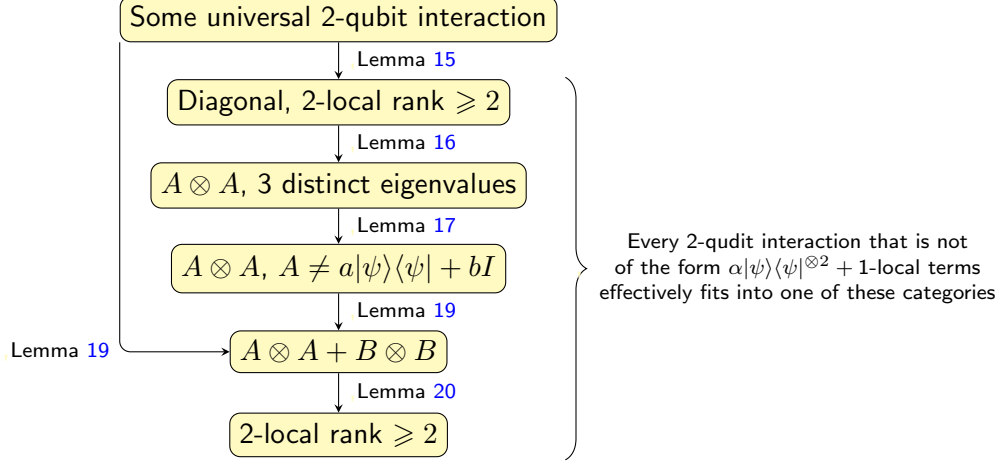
Some universal 2-qubit interaction

Lemma 15

Diagonal, 2-local rank $\geqslant 2$

Lemma 16

$A \otimes A$, 3 distinct eigenvalues

Lemma 17

$A \otimes A$, $A \neq a|\psi\rangle\langle\psi| + bI$

Lemma 19

Lemma 19

$A \otimes A + B \otimes B$

Lemma 20

2-local rank $\geqslant 2$

Every 2-qudit interaction that is not of the form $\alpha|\psi\rangle\langle\psi|^{\otimes 2}$ + 1-local terms effectively fits into one of these categories